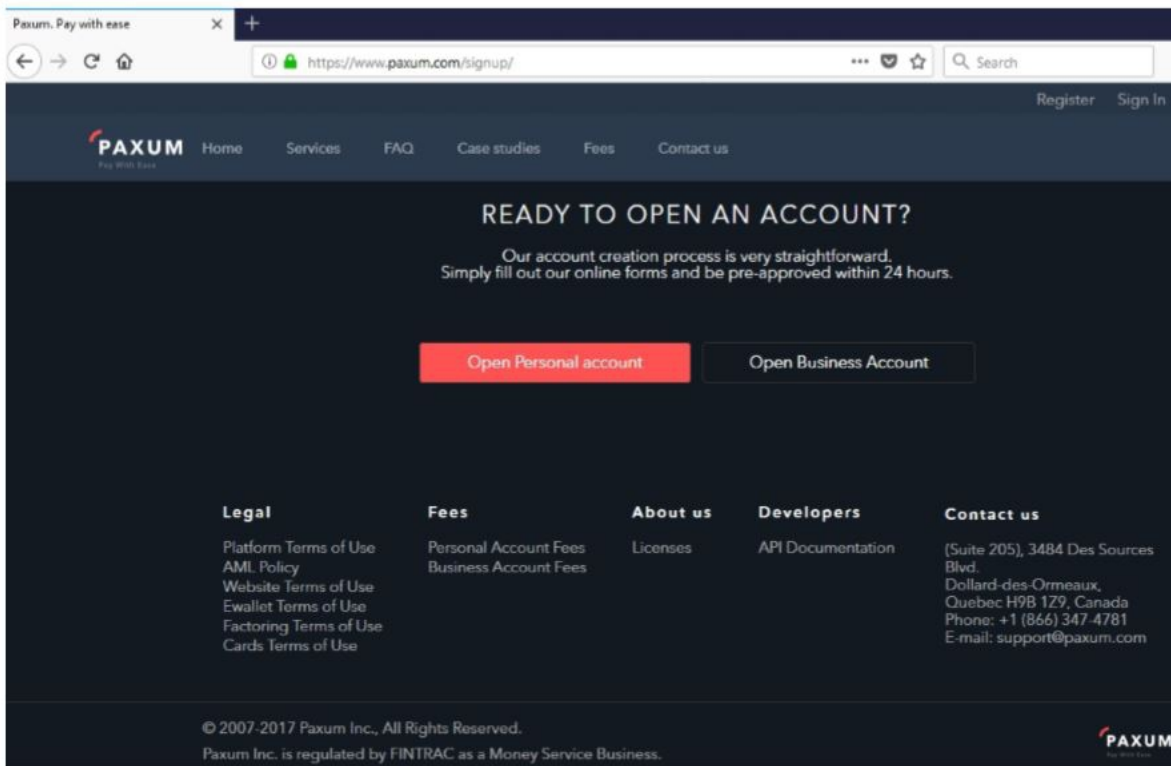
Paxum. Pay with ease

https://www.paxum.com/signup/

Search

Register Sign In

PAXUM
Pay With Ease

Home Services FAQ Case studies Fees Contact us

READY TO OPEN AN ACCOUNT?

Our account creation process is very straightforward.
Simply fill out our online forms and be pre-approved within 24 hours.

Open Personal account

Open Business Account

Legal

Platform Terms of Use
AML Policy
Website Terms of Use
Ewallet Terms of Use
Factoring Terms of Use
Cards Terms of Use

Fees

Personal Account Fees
Business Account Fees

About us

Licenses

Developers

API Documentation

Contact us

(Suite 205), 3484 Des Sources Blvd.
Dollard-des-Ormeaux,
Quebec H9B 1Z9, Canada
Phone: +1 (866) 347-4781
E-mail: support@paxum.com

© 2007-2017 Paxum Inc., All Rights Reserved.

Paxum Inc. is regulated by FINTRAC as a Money Service Business.

PAXUM
Pay With Ease